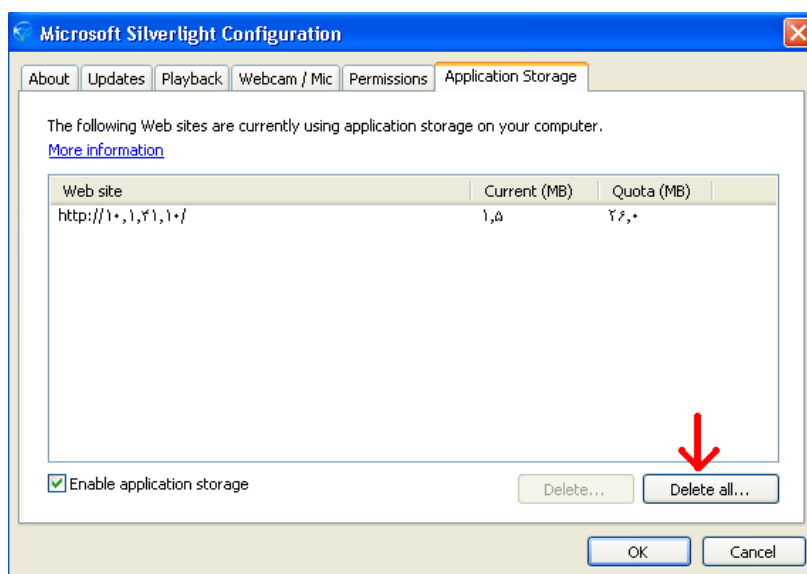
Microsoft Silverlight Configuration

About | Updates | Playback | Webcam / Mic | Permissions | Application Storage

The following Web sites are currently using application storage on your computer.
More information

| Web site | Current (MB) | Quota (MB) |
|---|---|---|
| http://۱۰,۱,۲۱,۱۰/ | ۱,۵ | ۲۶,۰ |

Enable application storage

Delete...

Delete all...

OK

Cancel